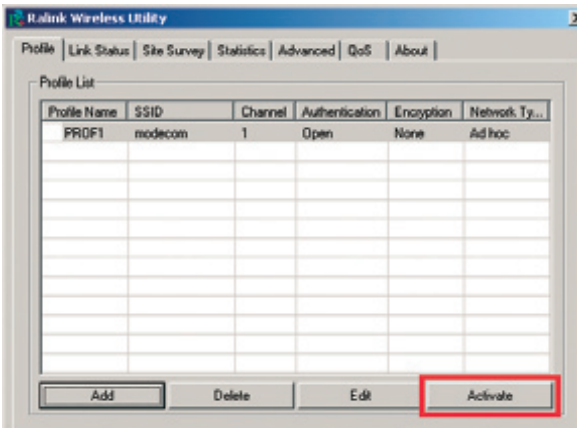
Ralink Wireless Utility

Profile | Link Status | Site Survey | Statistics | Advanced | QoS | About

Profile List

| Profile Name | SSID | Channel | Authentication | Encryption | Network Ty... |
|---|---|---|---|---|---|
| PROF1 | modecom | 1 | Open | None | Ad hoc |

Add Delete Edit Activate